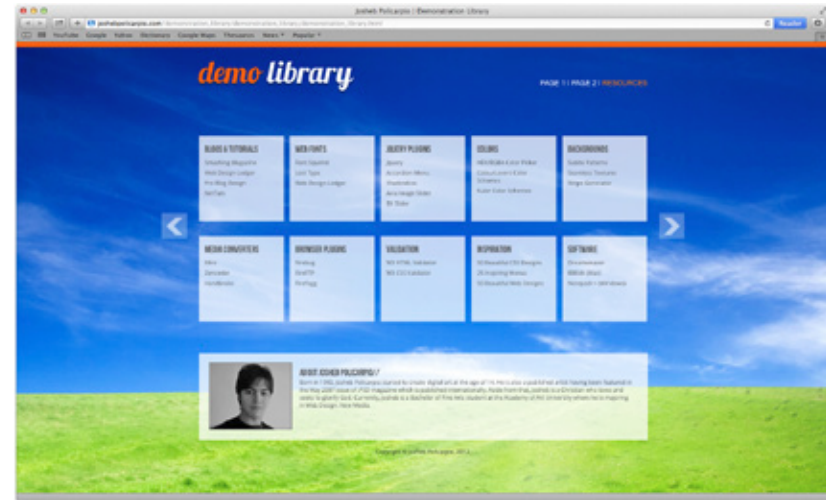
Josheb Policarpio | Demonstration Library

joshebpolicarpio.com/demonstration_library/demonstration_library/demonstration_library.html

Reader

YouTube Google Yahoo Dictionary Google Maps Thesaurus News Popular

demo library

PAGE 1 | PAGE 2 | RESOURCES

BLOGS & TUTORIALS
Smashing Magazine
Web Design Ledger
Pro Blog Design
NetTuts

WEB FONTS
Font Squirrel
Lost Type
Web Design Ledger

JQUERY PLUGINS
jQuery
Accordion Menu
Shadowbox
Jinx Image Slider
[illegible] Slider

COLORS
HEX/RGBA Color Picker
ColourLovers Color Schemes
Kuler Color Schemes

BACKGROUNDS
Subtle Patterns
Seamless Textures
Stripe Generator

MEDIA CONVERTERS
Miro
Zamzar
Handbrake

BROWSER PLUGINS
Firebug
FireFTP
FireEgg

VALIDATION
W3 HTML Validator
W3 CSS Validator

INSPIRATION
50 Beautiful CSS Designs
26 Inspiring Menus
50 Beautiful Web Designs

SOFTWARE
Dreamweaver
BBEdit (Mac)
Notepad++ (Windows)

ABOUT JOSHEB POLICARPIO //
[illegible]

Copyright © Josheb Policarpio, 2012